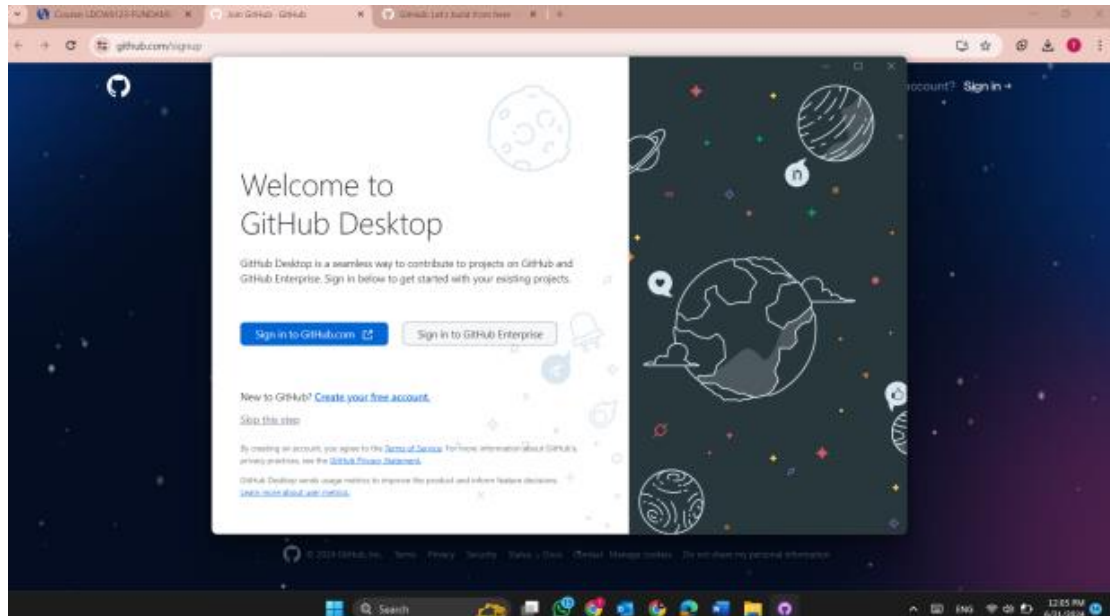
Course: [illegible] | Join GitHub · GitHub | GitHub: Let's build from here

github.com/signup

account? Sign in →

Welcome to GitHub Desktop

GitHub Desktop is a seamless way to contribute to projects on GitHub and GitHub Enterprise. Sign in below to get started with your existing projects.

Sign in to GitHub.com

Sign in to GitHub Enterprise

New to GitHub? Create your free account.

Skip this step

By creating an account, you agree to the Terms of Service. For more information about GitHub's privacy practices, see the GitHub Privacy Statement.

GitHub Desktop sends usage metrics to improve the product and inform feature decisions. Learn more about user metrics.

© 2024 GitHub, Inc. Terms Privacy Security Status Docs Contact Manage cookies Do not share my personal information

Search

ENG

12:05 PM
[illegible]